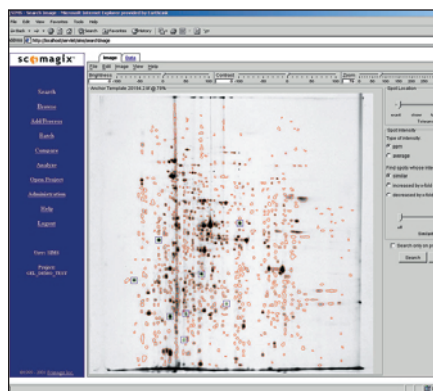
2DIS - Search Image - Microsoft Internet Explorer provided by Compaq

File Edit View Favorites Tools Help

Back Search Favorites History

Address http://localhost/servlet/sims/searchImage

sc magix

Image Data

File Edit Image View Help

Brightness Contrast Zoom

Anchor Template 20194.2.tif @ 75%

Search

Browse

Add/Process

Batch

Compare

Analyze

Open Project

Administration

Help

Logout

User: 2DIS

Project: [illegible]

Spot Location

Spot Intensity

Type of Intensity

ppm

average

Find spots whose inten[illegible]

similar

increased by n-fold

decreased by n-fold

Search only on p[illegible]

Search

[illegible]